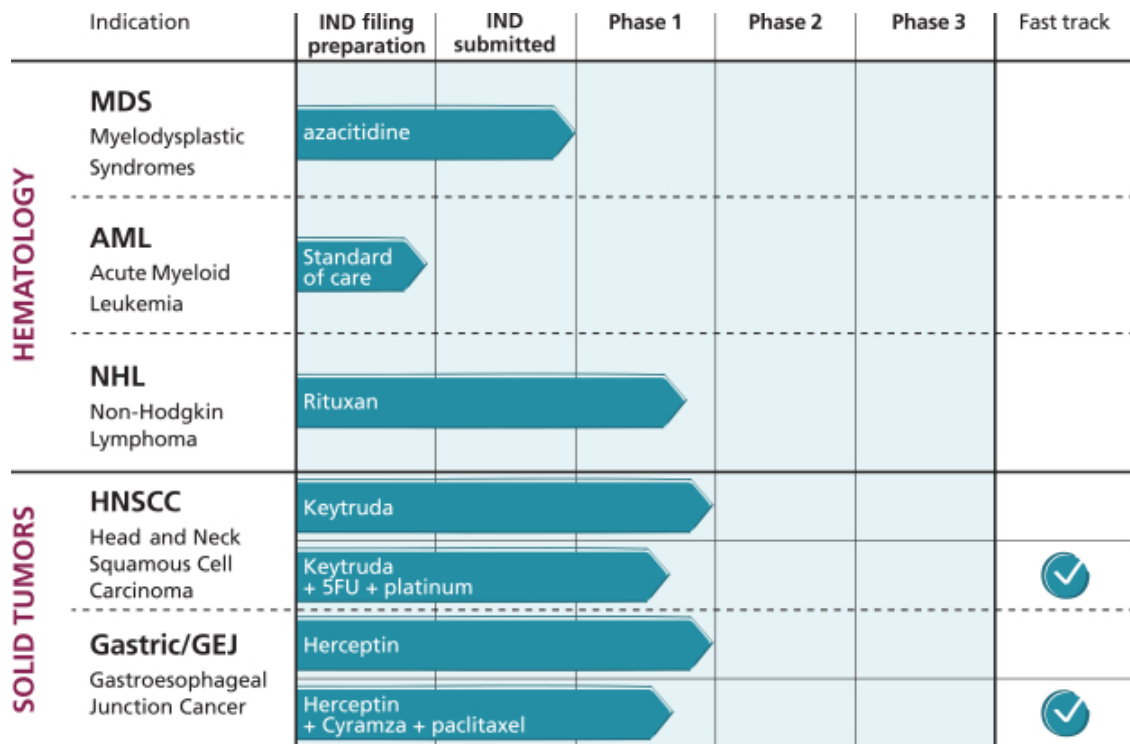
| | Indication | IND filing preparation | IND submitted | Phase 1 | Phase 2 | Phase 3 | Fast track |
|---|---|---|---|---|---|---|---|
| HEMATOLOGY | **MDS** Myelodysplastic Syndromes | azacitidine | | | | | |
| | **AML** Acute Myeloid Leukemia | Standard of care | | | | | |
| | **NHL** Non-Hodgkin Lymphoma | Rituxan | | | | | |
| SOLID TUMORS | **HNSCC** Head and Neck Squamous Cell Carcinoma | Keytruda | | | | | |
| | | Keytruda + 5FU + platinum | | | | | ✓ |
| | **Gastric/GEJ** Gastroesophageal Junction Cancer | Herceptin | | | | | |
| | | Herceptin + Cyramza + paclitaxel | | | | | ✓ |